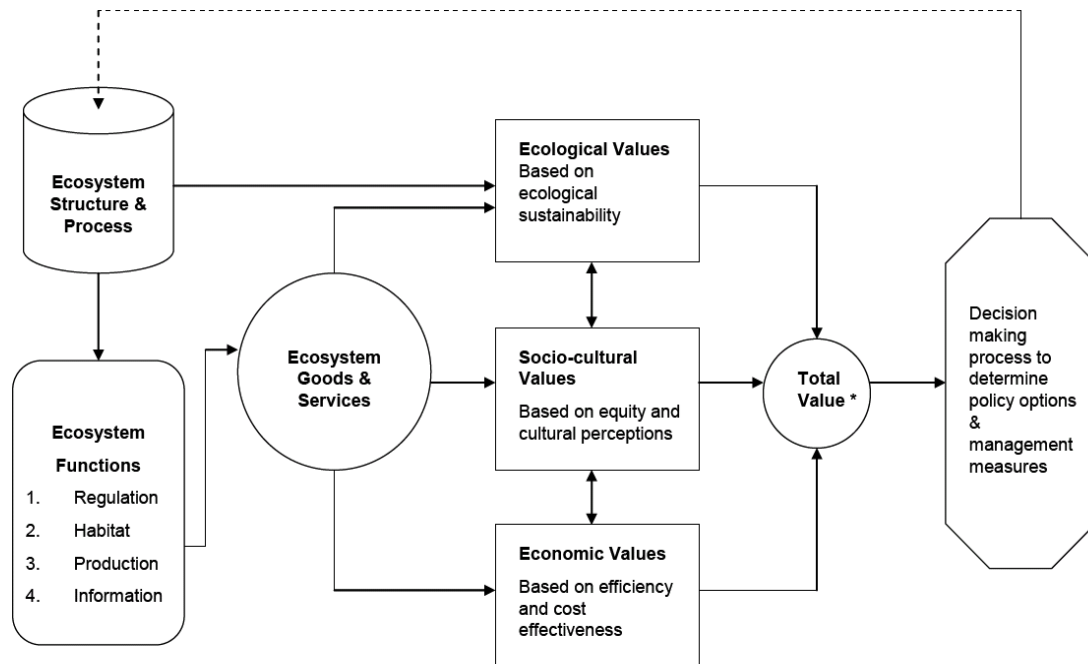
Ecosystem Structure & Process

Ecosystem Functions
1. Regulation
2. Habitat
3. Production
4. Information

Ecosystem Goods & Services

Ecological Values
Based on ecological sustainability

Socio-cultural Values
Based on equity and cultural perceptions

Economic Values
Based on efficiency and cost effectiveness

Total Value *

Decision making process to determine policy options & management measures